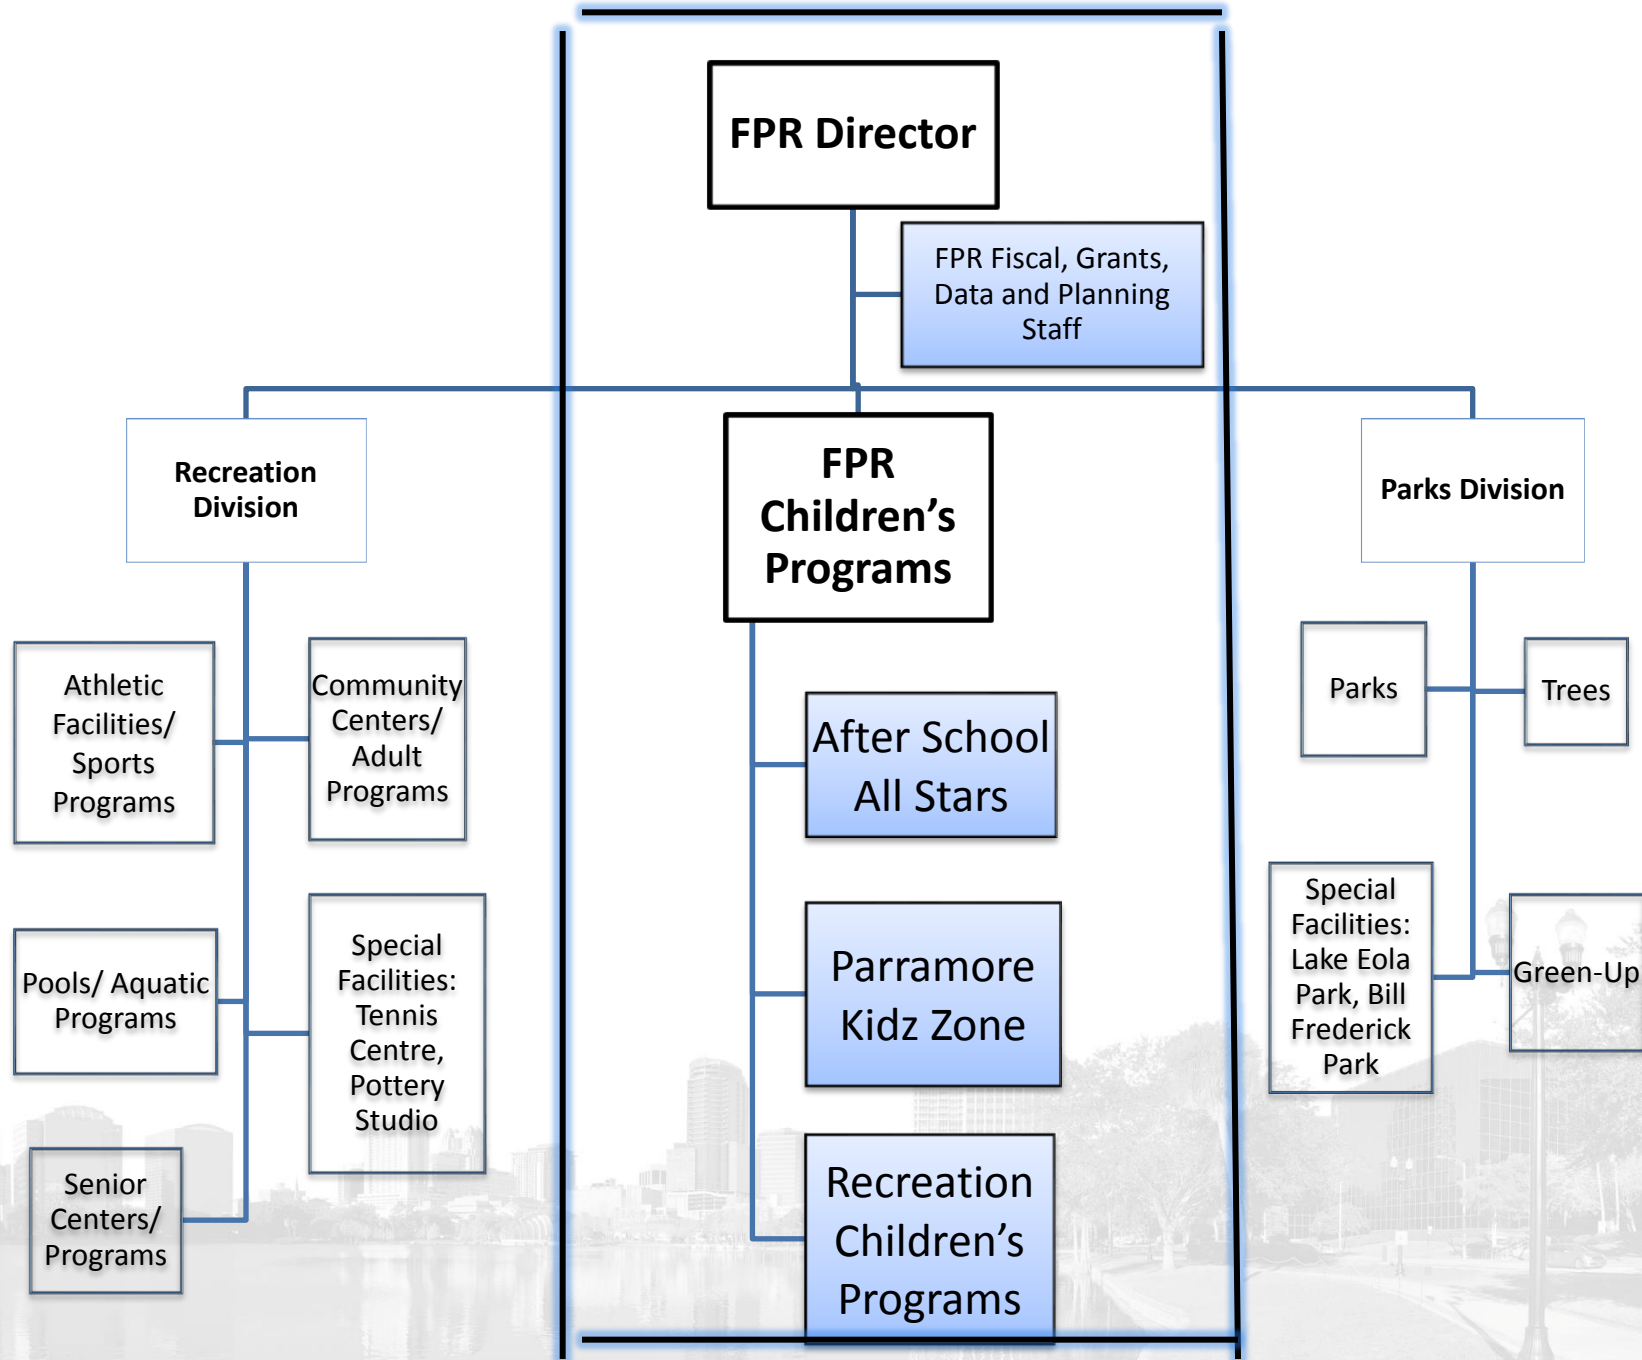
FPR Director

FPR Fiscal, Grants, Data and Planning Staff

Recreation Division

FPR Children's Programs

Parks Division

Athletic Facilities/ Sports Programs

Community Centers/ Adult Programs

After School All Stars

Parks

Trees

Pools/ Aquatic Programs

Special Facilities: Tennis Centre, Pottery Studio

Parramore Kidz Zone

Special Facilities: Lake Eola Park, Bill Frederick Park

Green-Up

Senior Centers/ Programs

Recreation Children's Programs